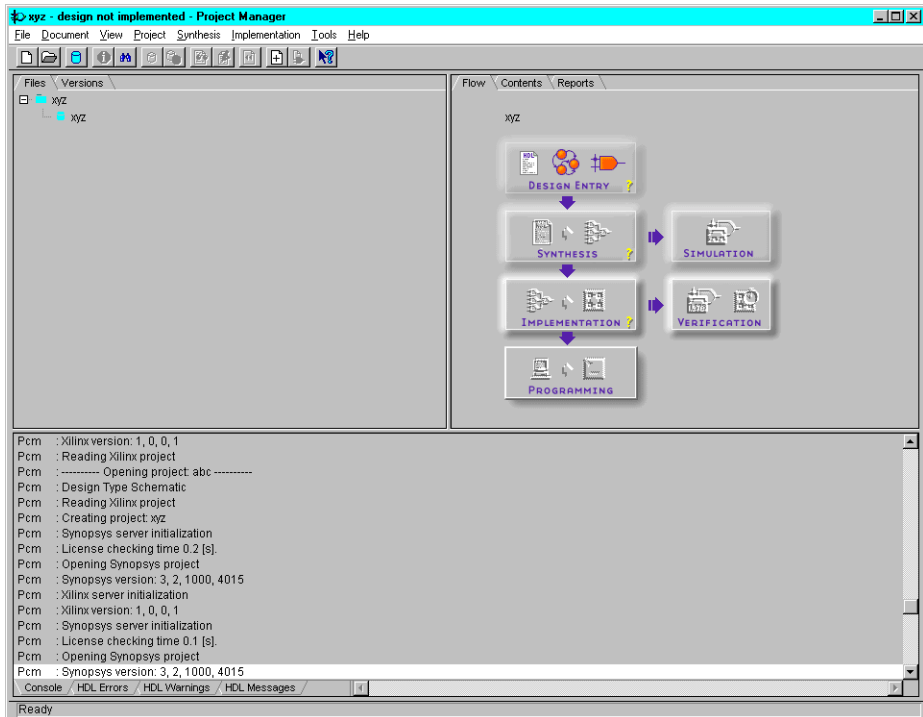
xyz - design not implemented - Project Manager

File Document View Project Synthesis Implementation Tools Help

Files Versions

xyz
xyz

Flow Contents Reports

xyz

DESIGN ENTRY ?

SYNTHESIS ?

SIMULATION

IMPLEMENTATION ?

VERIFICATION

PROGRAMMING

Pcm : Xilinx version: 1, 0, 0, 1
Pcm : Reading Xilinx project
Pcm : ---------- Opening project: abc ----------
Pcm : Design Type Schematic
Pcm : Reading Xilinx project
Pcm : Creating project: xyz
Pcm : Synopsys server initialization
Pcm : License checking time 0.2 [s].
Pcm : Opening Synopsys project
Pcm : Synopsys version: 3, 2, 1000, 4015
Pcm : Xilinx server initialization
Pcm : Xilinx version: 1, 0, 0, 1
Pcm : Synopsys server initialization
Pcm : License checking time 0.1 [s].
Pcm : Opening Synopsys project
Pcm : Synopsys version: 3, 2, 1000, 4015

Console HDL Errors HDL Warnings HDL Messages

Ready